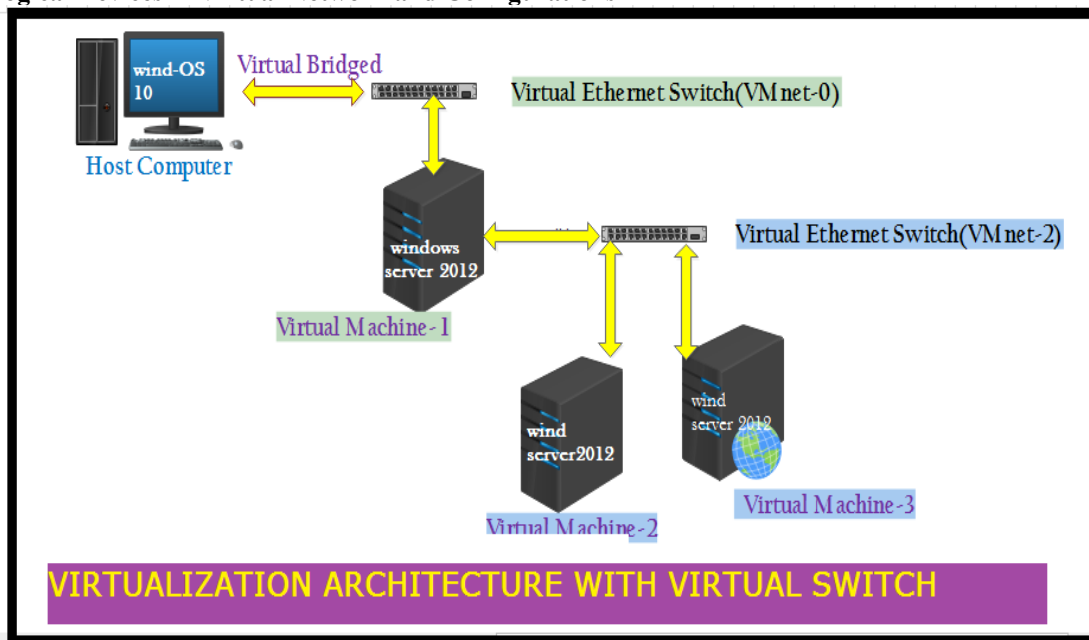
wind-OS 10

Host Computer

Virtual Bridged

Virtual Ethernet Switch(VMnet-0)

windows server 2012

Virtual Machine-1

Virtual Ethernet Switch(VMnet-2)

wind server2012

Virtual Machine-2

wind server 2012

Virtual Machine-3

VIRTUALIZATION ARCHITECTURE WITH VIRTUAL SWITCH